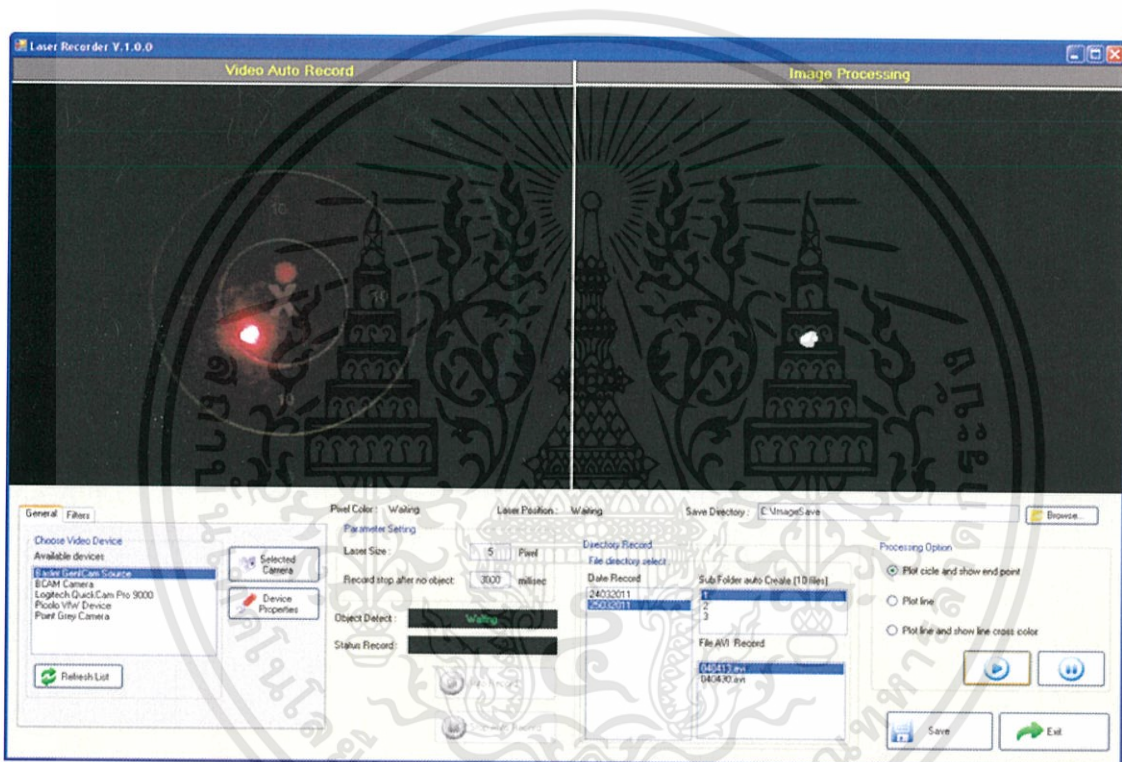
Laser Recorder V.1.0.0

Video Auto Record

Image Processing

10

10

10

General Filters

Choose Video Device

Available devices

Basler GenICam Source
BCAM Camera
Logitech QuickCam Pro 9000
Picolo VfW Device
Point Grey Camera

Selected Camera

Device Properties

Refresh List

Pixel Color : Waiting

Laser Position : Waiting

Save Directory : C:\ImageSave

Browse...

Parameter Setting

Laser Size : 5 Pixel

Record stop after no object : 3000 millisec

Object Detect : Waiting

Status Record :

Directory Record

File directory select

Date Record

24032011
25032011

Sub Folder auto Create (10 files)

1
2
3

File AVI Record

040413.avi
040430.avi

Processing Option

Plot cicle and show end point

Plot line

Plot line and show line cross color

Save

Exit